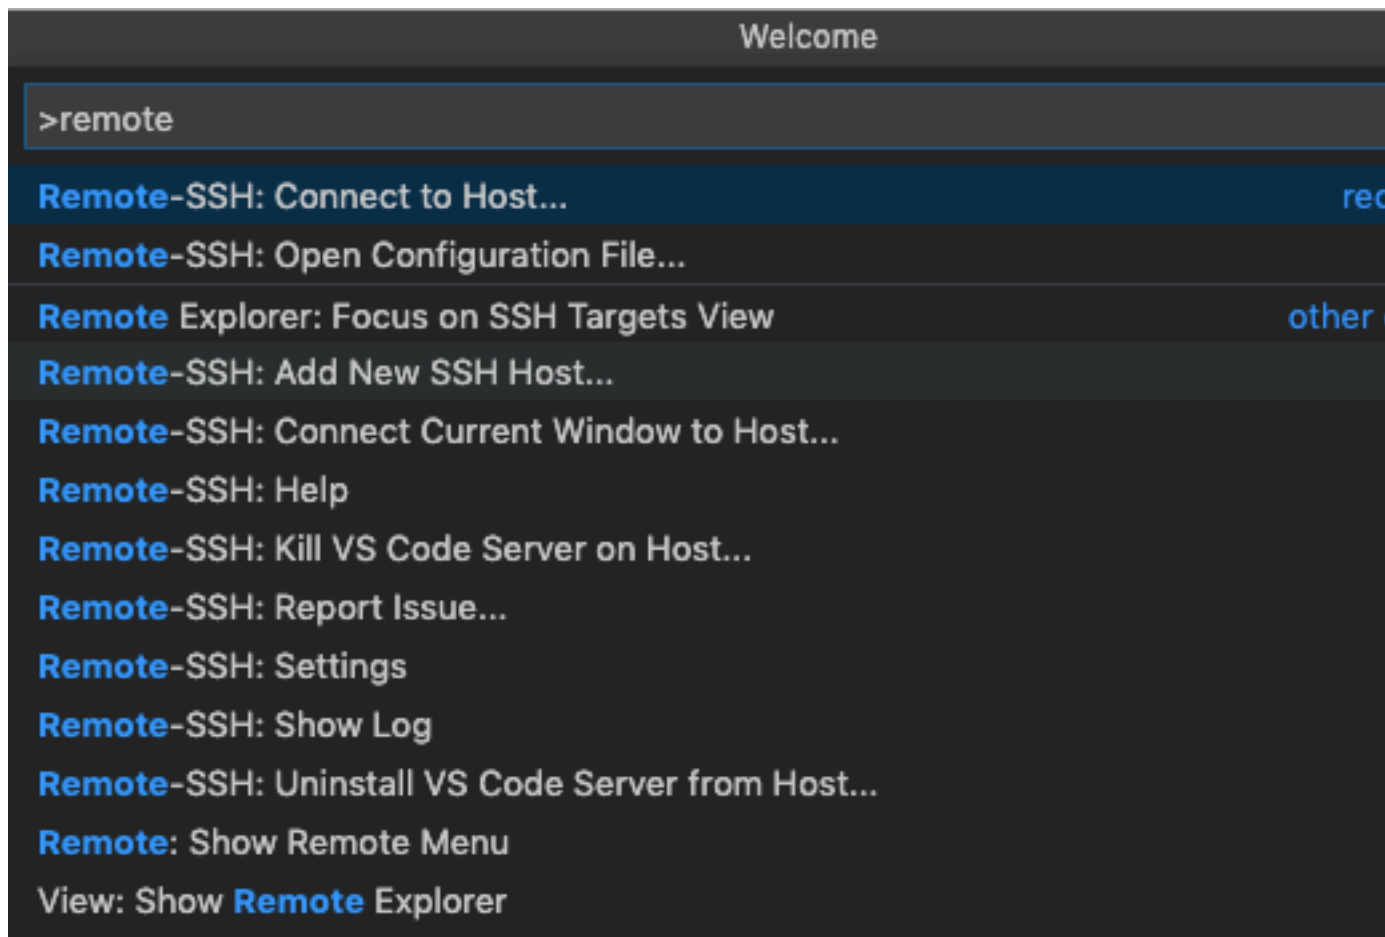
Welcome

>remote

Remote-SSH: Connect to Host... rec

Remote-SSH: Open Configuration File...

Remote Explorer: Focus on SSH Targets View other

Remote-SSH: Add New SSH Host...

Remote-SSH: Connect Current Window to Host...

Remote-SSH: Help

Remote-SSH: Kill VS Code Server on Host...

Remote-SSH: Report Issue...

Remote-SSH: Settings

Remote-SSH: Show Log

Remote-SSH: Uninstall VS Code Server from Host...

Remote: Show Remote Menu

View: Show Remote Explorer